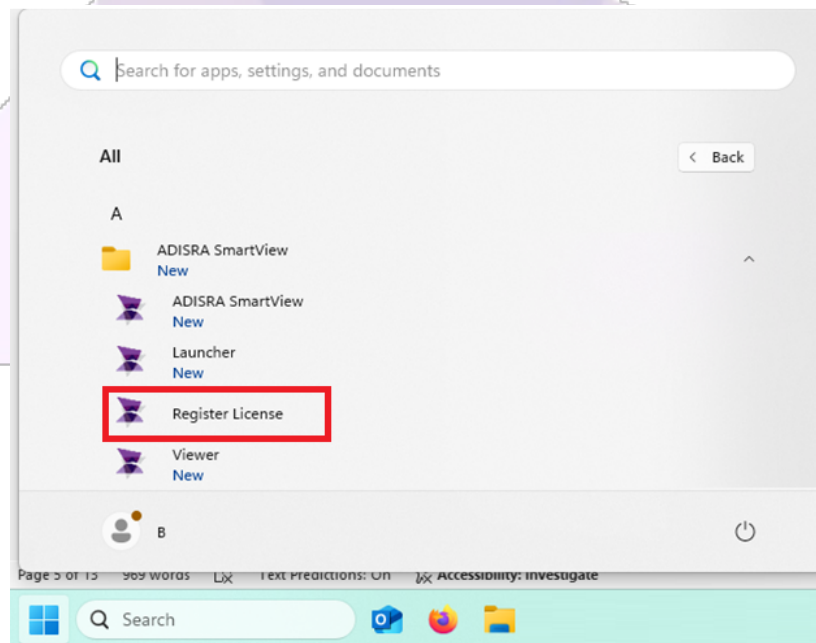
Search for apps, settings, and documents

All

Back

A

ADISRA SmartView
New

ADISRA SmartView
New

Launcher
New

Register License

Viewer
New

B

Page 5 of 13 969 words Text Predictions: On Accessibility: Investigate

Search